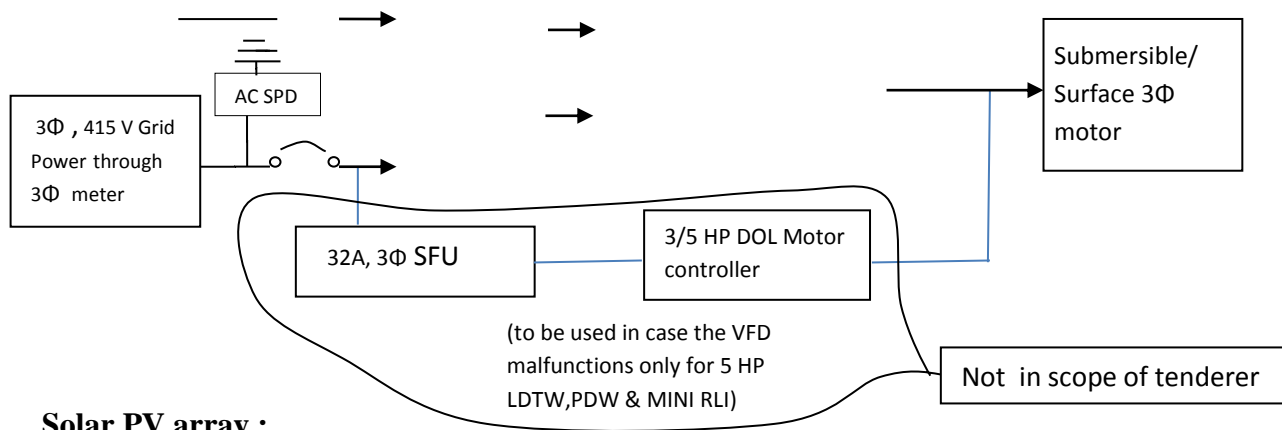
AC SPD

Submersible/ Surface 3Φ motor

3Φ , 415 V Grid Power through 3Φ meter

32A, 3Φ SFU

3/5 HP DOL Motor controller

(to be used in case the VFD malfunctions only for 5 HP LDTW,PDW & MINI RLI)

Not in scope of tenderer

Solar PV array :